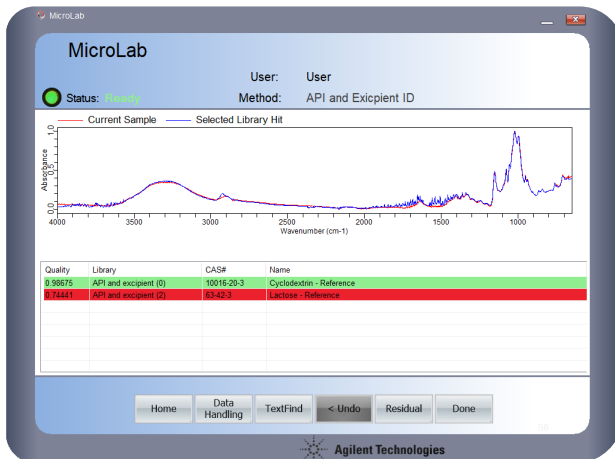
MicroLab

MicroLab

User: User

Status: Ready

Method: API and Excipient ID

Current Sample Selected Library Hit

Absorbance

0.0

0.5

1.0

4000 3500 3000 2500 2000 1500 1000

Wavenumber (cm-1)

| Quality | Library | CAS# | Name |
|---|---|---|---|
| 0.98675 | API and excipient (0) | 10016-20-3 | Cyclodextrin - Reference |
| 0.74441 | API and excipient (2) | 63-42-3 | Lactose - Reference |

Home

Data Handling

TextFind

< Undo

Residual

Done

Agilent Technologies